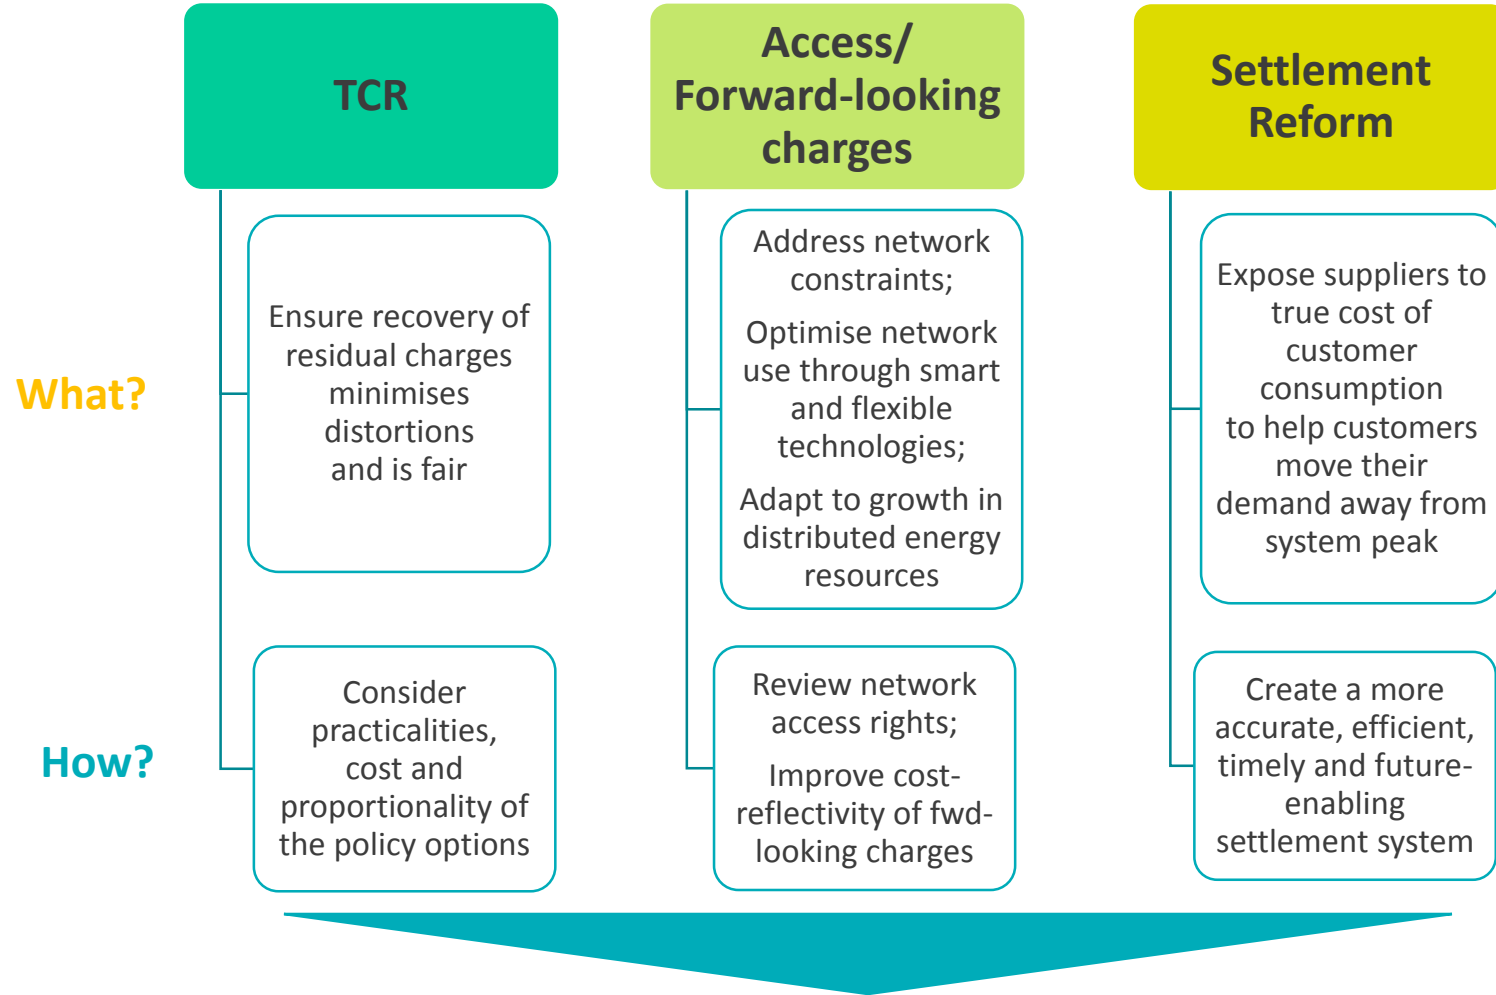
TCR

Access/ Forward-looking charges

Settlement Reform

What?

Ensure recovery of residual charges minimises distortions and is fair

Address network constraints;

Optimise network use through smart and flexible technologies;

Adapt to growth in distributed energy resources

Expose suppliers to true cost of customer consumption to help customers move their demand away from system peak

How?

Consider practicalities, cost and proportionality of the policy options

Review network access rights;

Improve cost-reflectivity of fwd-looking charges

Create a more accurate, efficient, timely and future-enabling settlement system